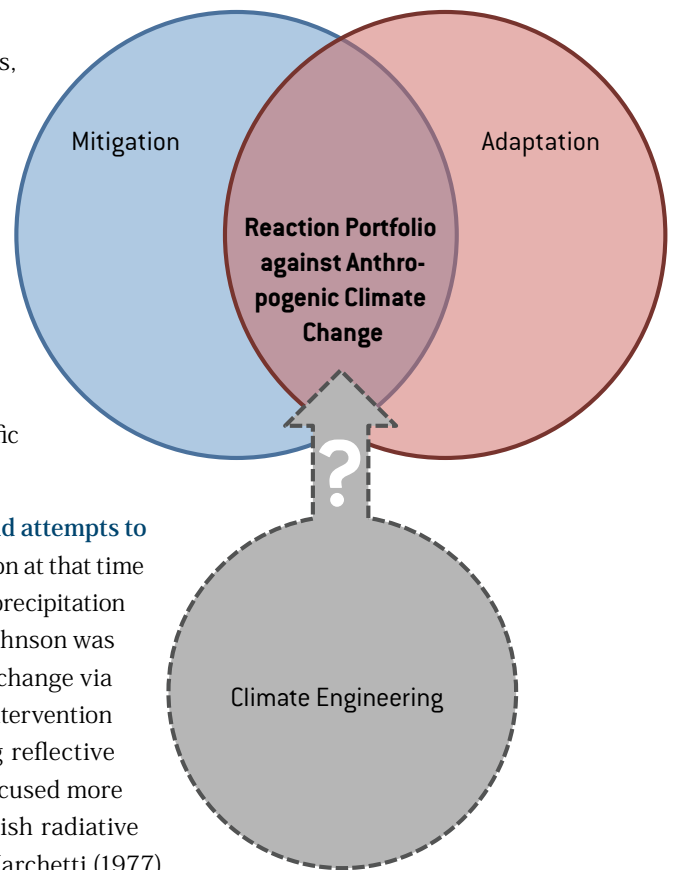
s,

Mitigation

Adaptation

Reaction Portfolio against Anthropogenic Climate Change

fic

?

d attempts to

on at that time

precipitation

hnson was

change via

tervention

g reflective

cused more

ish radiative

Marchetti (1977)

Climate Engineering